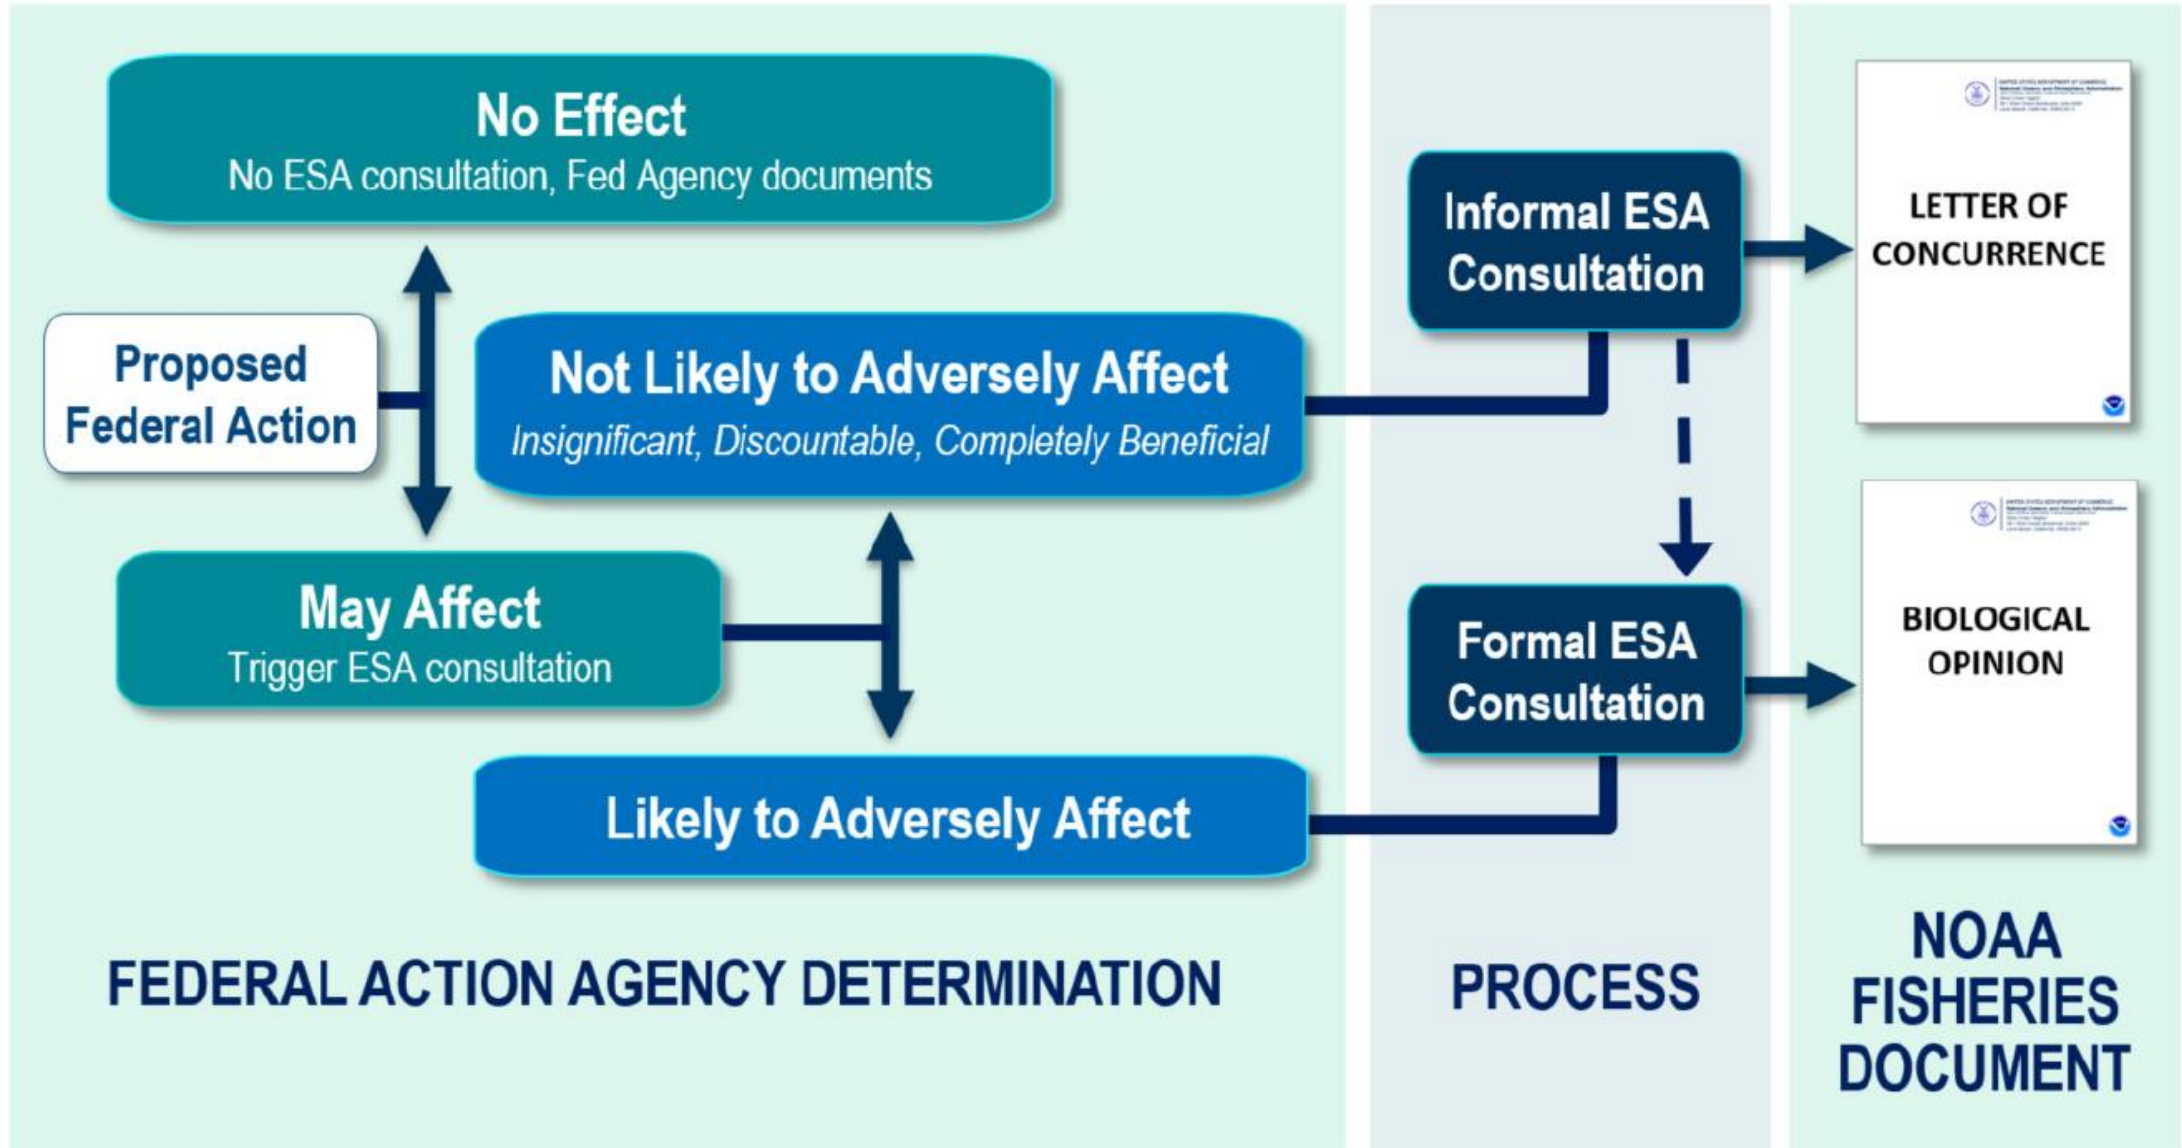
No Effect
No ESA consultation, Fed Agency documents

Proposed Federal Action

Not Likely to Adversely Affect
Insignificant, Discountable, Completely Beneficial

May Affect
Trigger ESA consultation

Likely to Adversely Affect

FEDERAL ACTION AGENCY DETERMINATION

Informal ESA Consultation

Formal ESA Consultation

PROCESS

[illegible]

LETTER OF CONCURRENCE

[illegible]

BIOLOGICAL OPINION

NOAA FISHERIES DOCUMENT